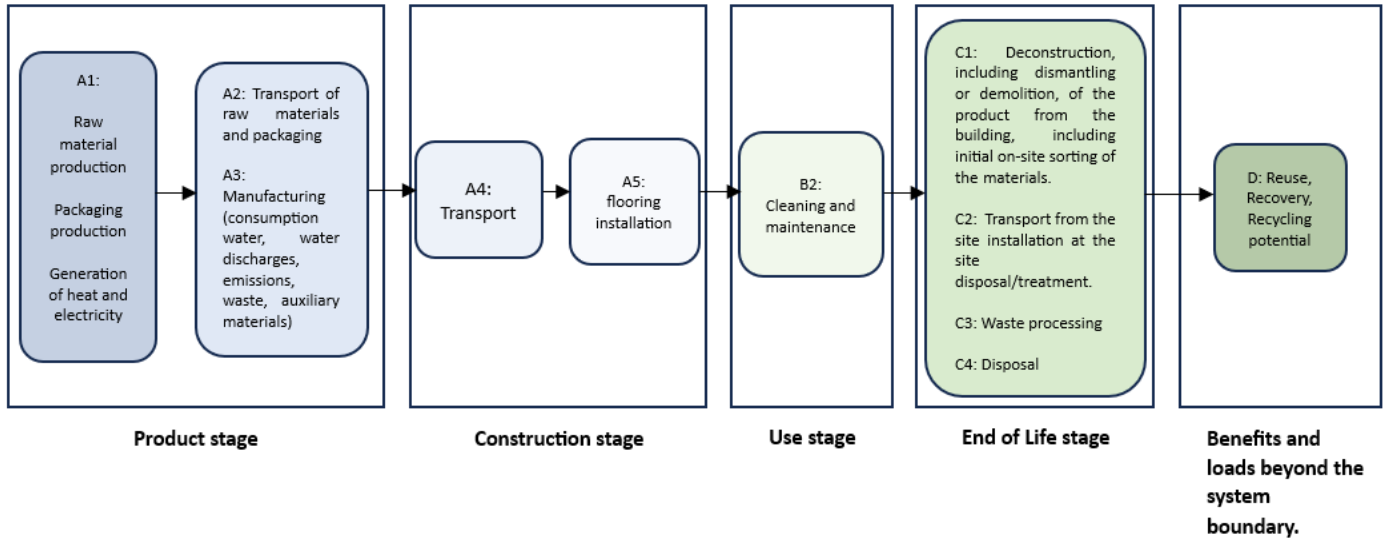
A1:

Raw material production

Packaging production

Generation of heat and electricity

A2: Transport of raw materials and packaging

A3: Manufacturing (consumption water, water discharges, emissions, waste, auxiliary materials)

A4: Transport

A5: flooring installation

B2: Cleaning and maintenance

C1: Deconstruction, including dismantling or demolition, of the product from the building, including initial on-site sorting of the materials.

C2: Transport from the site installation at the site disposal/treatment.

C3: Waste processing

C4: Disposal

D: Reuse, Recovery, Recycling potential

Product stage

Construction stage

Use stage

End of Life stage

Benefits and loads beyond the system boundary.